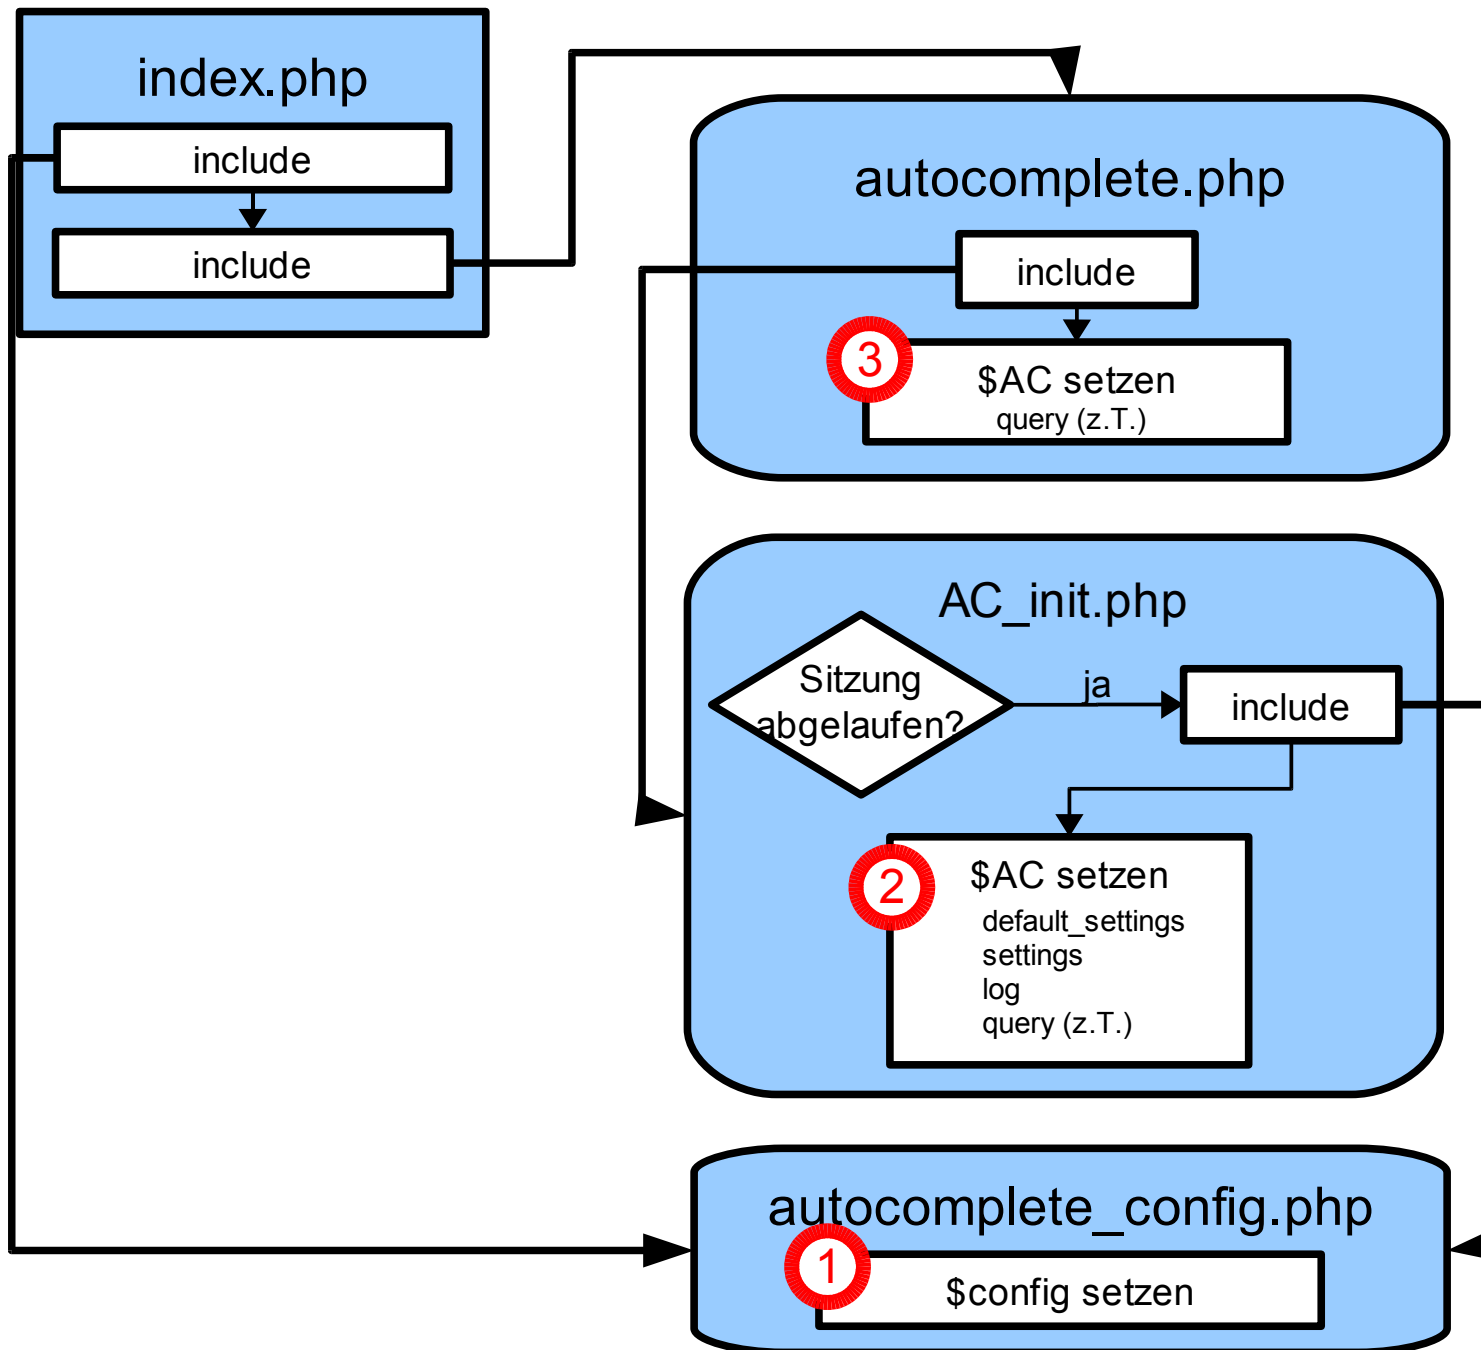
index.php

include

include

autocomplete.php

include

3

$AC setzen
query (z.T.)

AC_init.php

Sitzung abgelaufen?

ja

include

2

$AC setzen
default_settings
settings
log
query (z.T.)

autocomplete_config.php

1

$config setzen